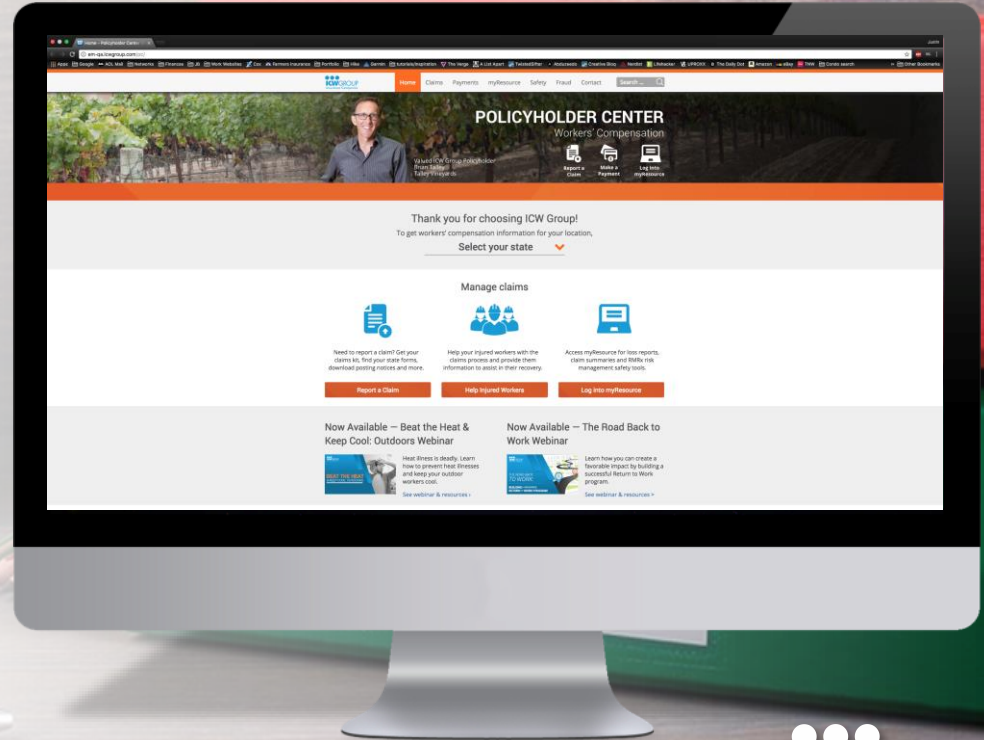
Home - Policyholder Center

wm-qa.icwgroup.com/pc/

Apps Google AOL Mail Networks Finances JB Work Websites Cox Farmers Insurance Portfolio Hike Garmin tutorials/inspiration The Verge A List Apart TwistedSifter Abduzeedo Creative Bloq Nerdist Lifehacker UPROXX The Daily Dot Amazon eBay TMW Combo search Other Bookmarks

ICW GROUP

Home Claims Payments myResource Safety Fraud Contact Search ...

POLICYHOLDER CENTER

Workers' Compensation

Valued ICW Group Policyholder
Brian Talley
Talley Vineyards

Report a Claim

Make a Payment

Log into myResource

Thank you for choosing ICW Group!

To get workers' compensation information for your location,

Select your state

Manage claims

Need to report a claim? Get your claims kit, find your state forms, download posting notices and more.

Help your injured workers with the claims process and provide them information to assist in their recovery.

Access myResource for loss reports, claim summaries and RMRx risk management safety tools.

Report a Claim

Help Injured Workers

Log into myResource

Now Available — Beat the Heat & Keep Cool: Outdoors Webinar

BEAT THE HEAT

Heat illness is deadly. Learn how to prevent heat illnesses and keep your outdoor workers cool.

See webinar & resources ›

Now Available — The Road Back to Work Webinar

TO WORK

Learn how you can create a favorable impact by building a successful Return to Work program.

See webinar & resources ›